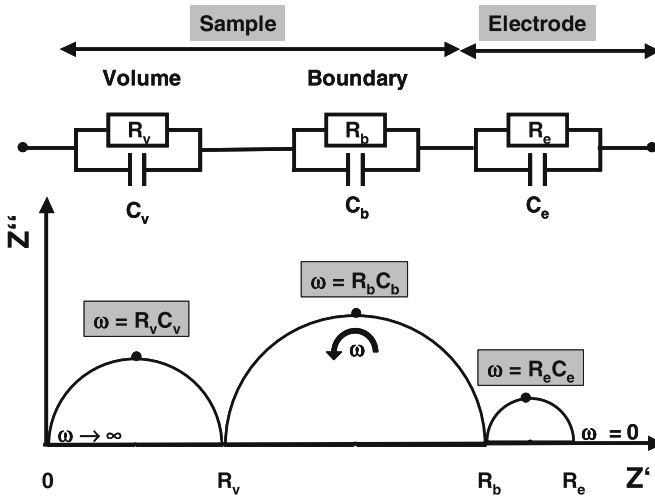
Sample

Electrode

Volume

Boundary

$R_v$

$R_b$

$R_e$

$C_v$

$C_b$

$C_e$

Z''

$\omega = R_bC_b$

$\omega = R_vC_v$

$\omega$

$\omega = R_eC_e$

$\omega \rightarrow \infty$

$\omega = 0$

0

$R_v$

$R_b$

$R_e$

Z'